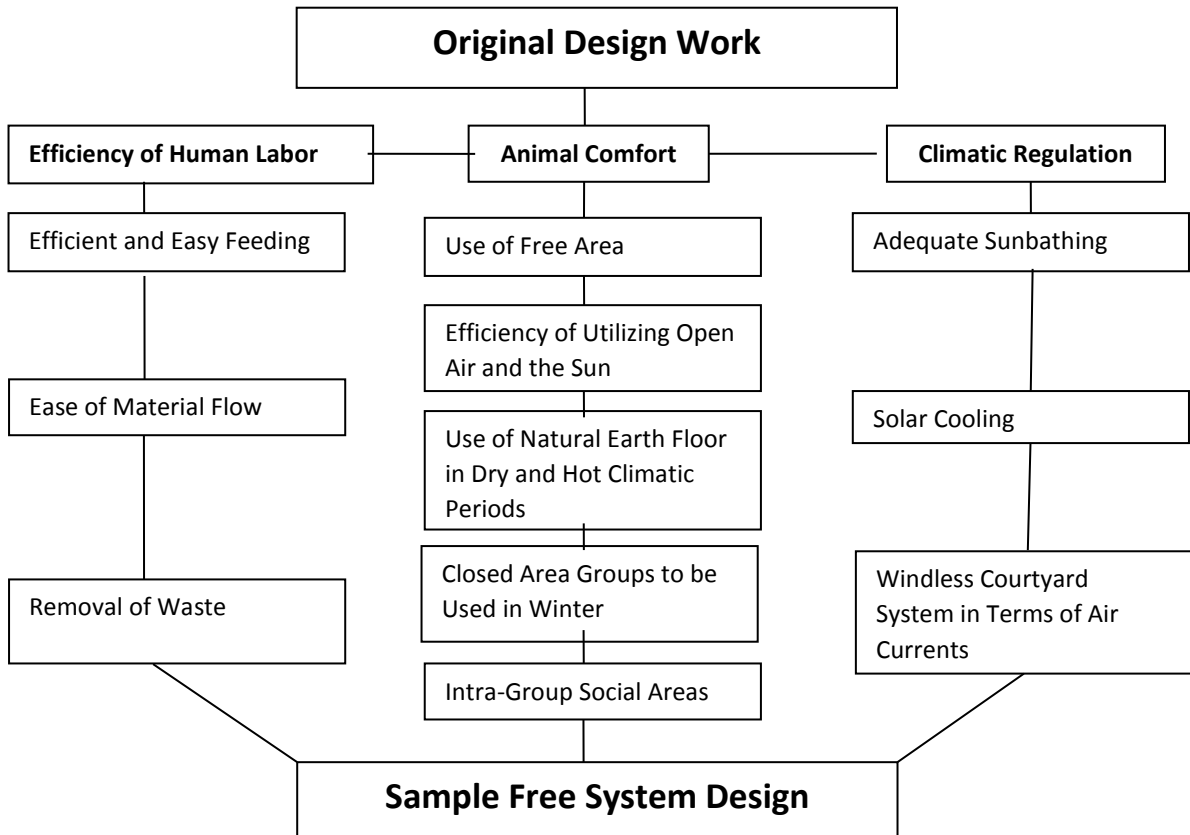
Original Design Work

Efficiency of Human Labor

Animal Comfort

Climatic Regulation

Efficient and Easy Feeding

Ease of Material Flow

Removal of Waste

Use of Free Area

Efficiency of Utilizing Open Air and the Sun

Use of Natural Earth Floor in Dry and Hot Climatic Periods

Closed Area Groups to be Used in Winter

Intra-Group Social Areas

Adequate Sunbathing

Solar Cooling

Windless Courtyard System in Terms of Air Currents

Sample Free System Design